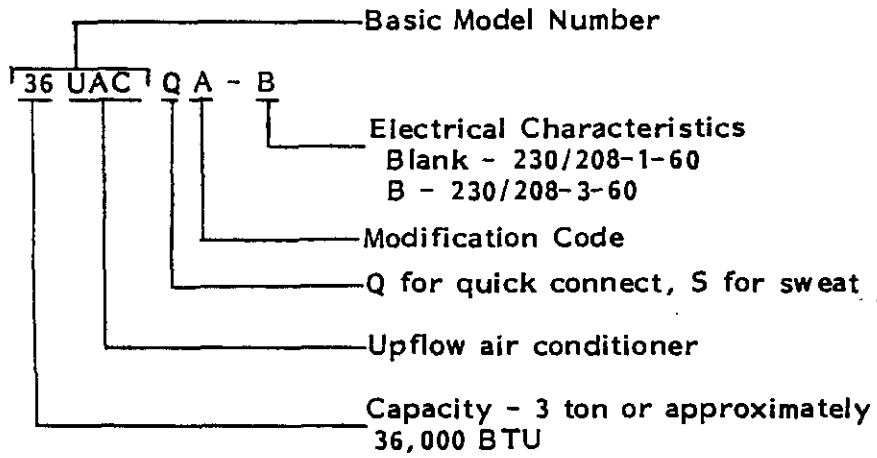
Basic Model Number

36 UAC Q A - B

Electrical Characteristics
Blank - 230/208-1-60
B - 230/208-3-60

Modification Code

Q for quick connect, S for sweat

Upflow air conditioner

Capacity - 3 ton or approximately 36,000 BTU